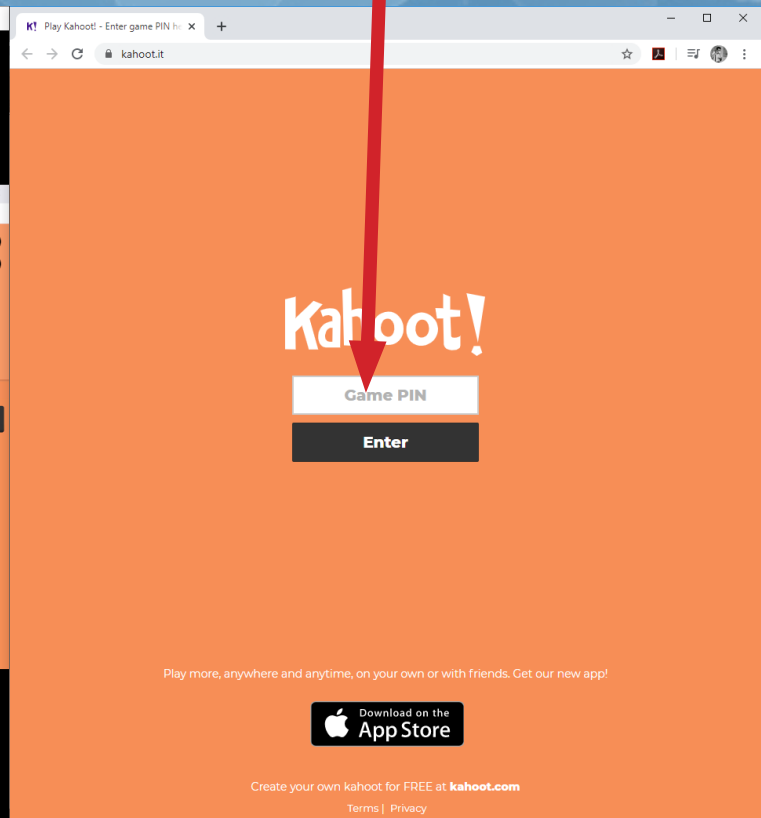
K! Play Kahoot! - Enter game PIN h

kahoot.it

Kahoot!

Game PIN

Enter

Play more, anywhere and anytime, on your own or with friends. Get our new app!

Download on the App Store

Create your own kahoot for FREE at kahoot.com

Terms | Privacy